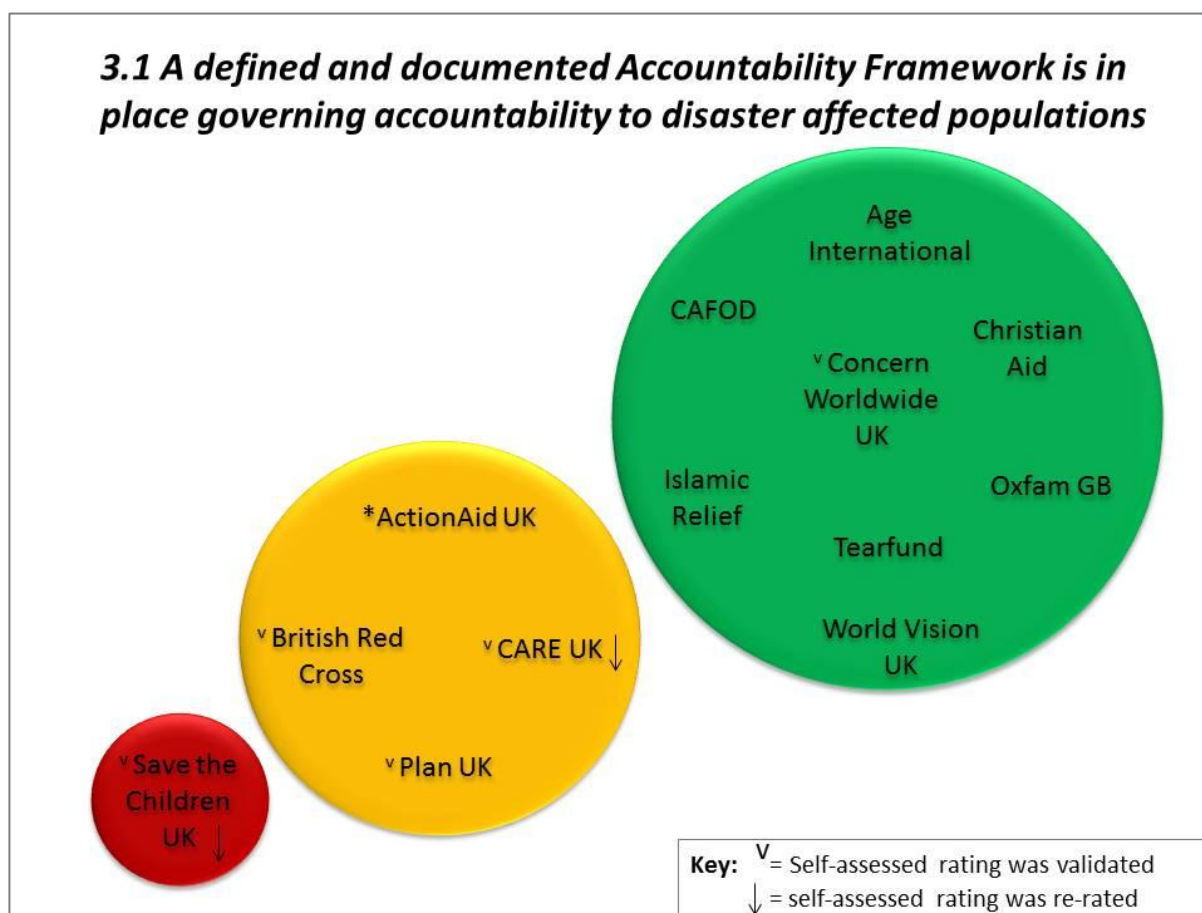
3.1 A defined and documented Accountability Framework is in place governing accountability to disaster affected populations

Age International

CAFOD

Christian Aid

$^{v}$ Concern Worldwide UK

Islamic Relief

Oxfam GB

Tearfund

World Vision UK

*ActionAid UK

$^{v}$ British Red Cross

$^{v}$ CARE UK ↓

$^{v}$ Plan UK

$^{v}$ Save the Children UK ↓

Key: $^{V}$= Self-assessed rating was validated
↓ = self-assessed rating was re-rated